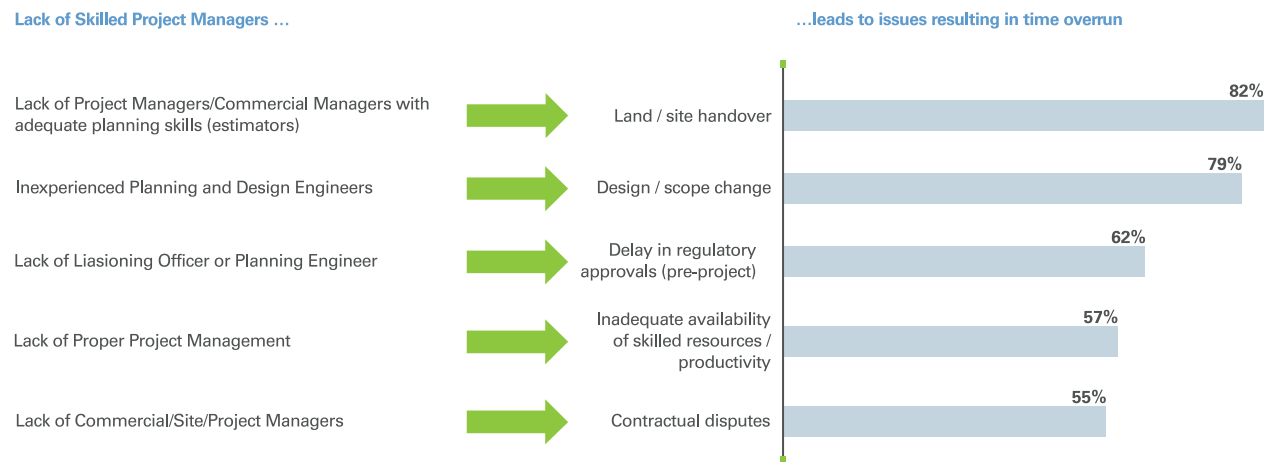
Lack of Skilled Project Managers …

…leads to issues resulting in time overrun

Lack of Project Managers/Commercial Managers with adequate planning skills (estimators)

Land / site handover

82%

Inexperienced Planning and Design Engineers

Design / scope change

79%

Lack of Liasioning Officer or Planning Engineer

Delay in regulatory approvals (pre-project)

62%

Lack of Proper Project Management

Inadequate availability of skilled resources / productivity

57%

Lack of Commercial/Site/Project Managers

Contractual disputes

55%